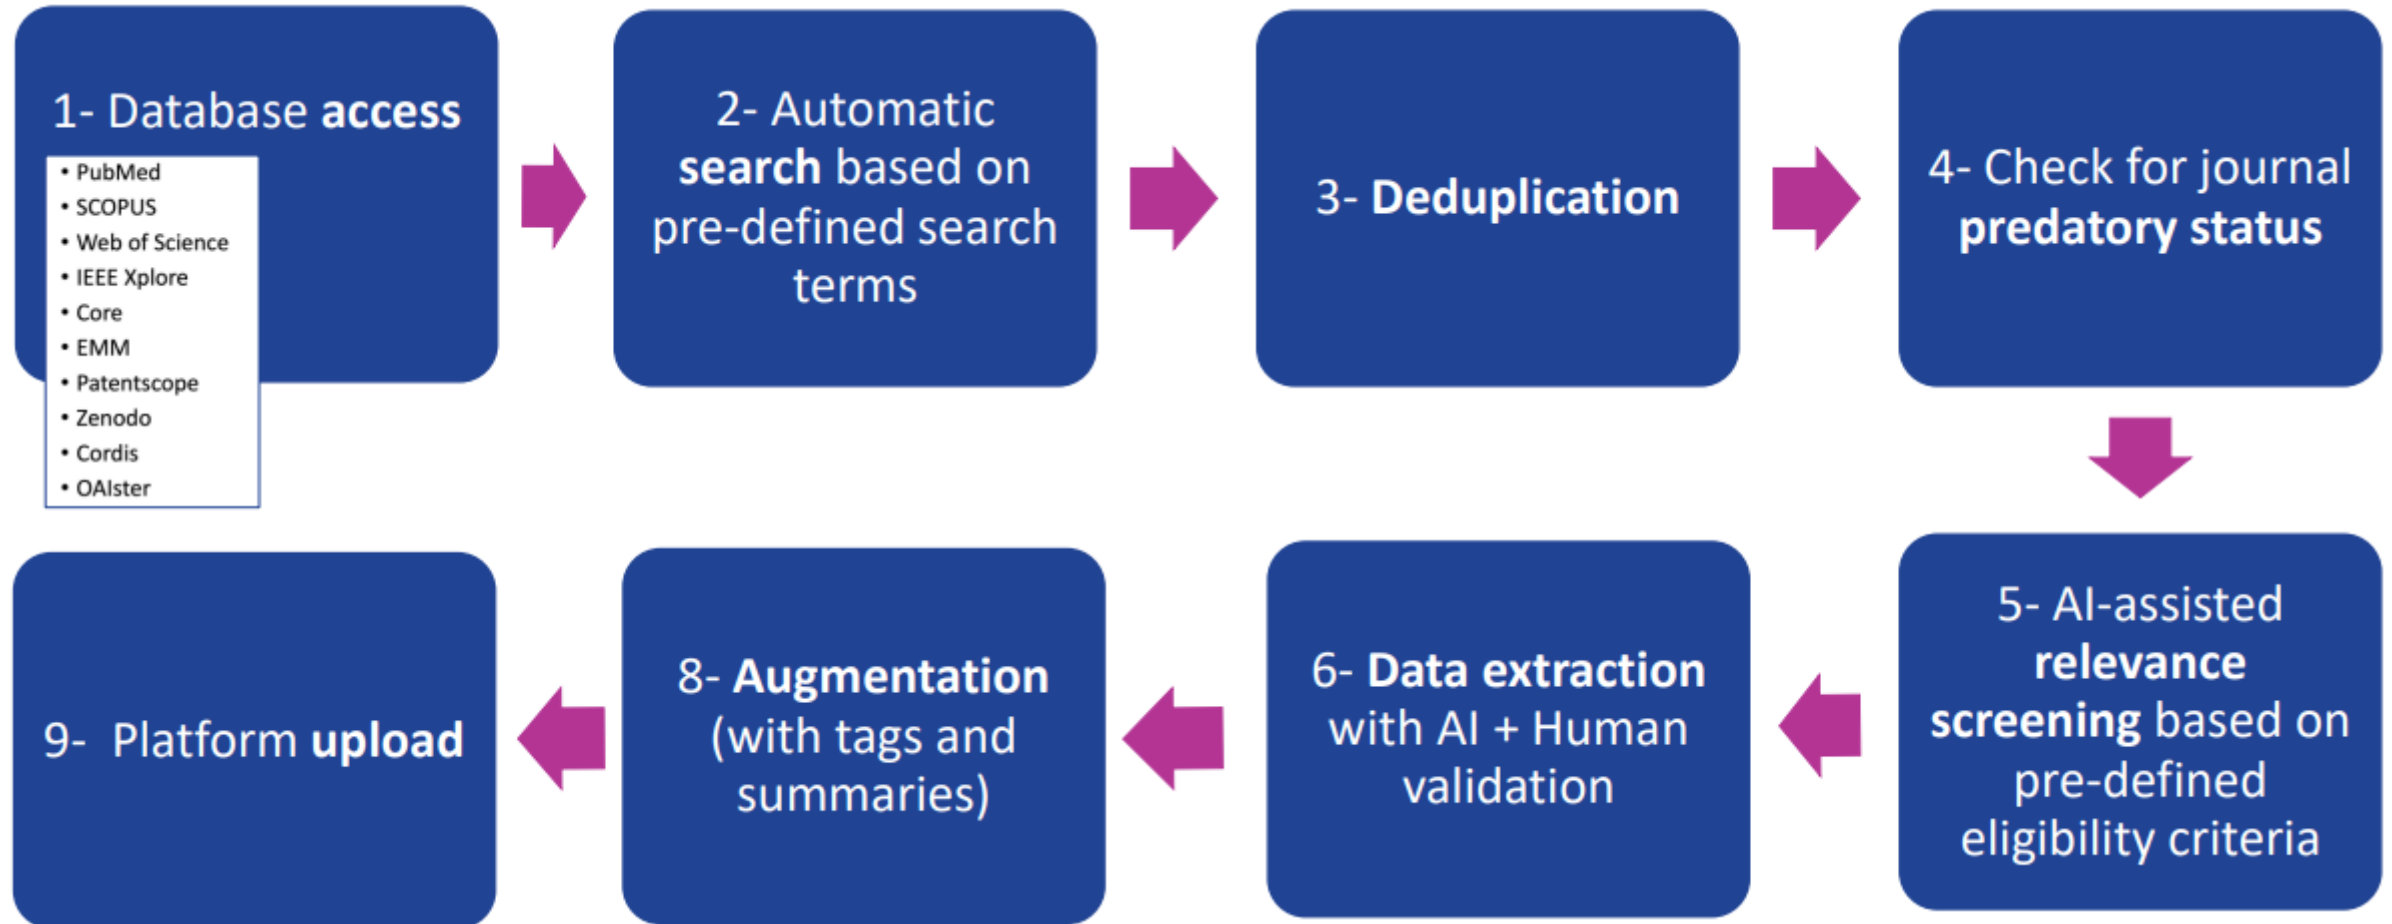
1- Database access

- PubMed
- SCOPUS
- Web of Science
- IEEE Xplore
- Core
- EMM
- Patentscope
- Zenodo
- Cordis
- OAIster

2- Automatic search based on pre-defined search terms

3- Deduplication

4- Check for journal predatory status

5- AI-assisted relevance screening based on pre-defined eligibility criteria

6- Data extraction with AI + Human validation

8- Augmentation (with tags and summaries)

9- Platform upload